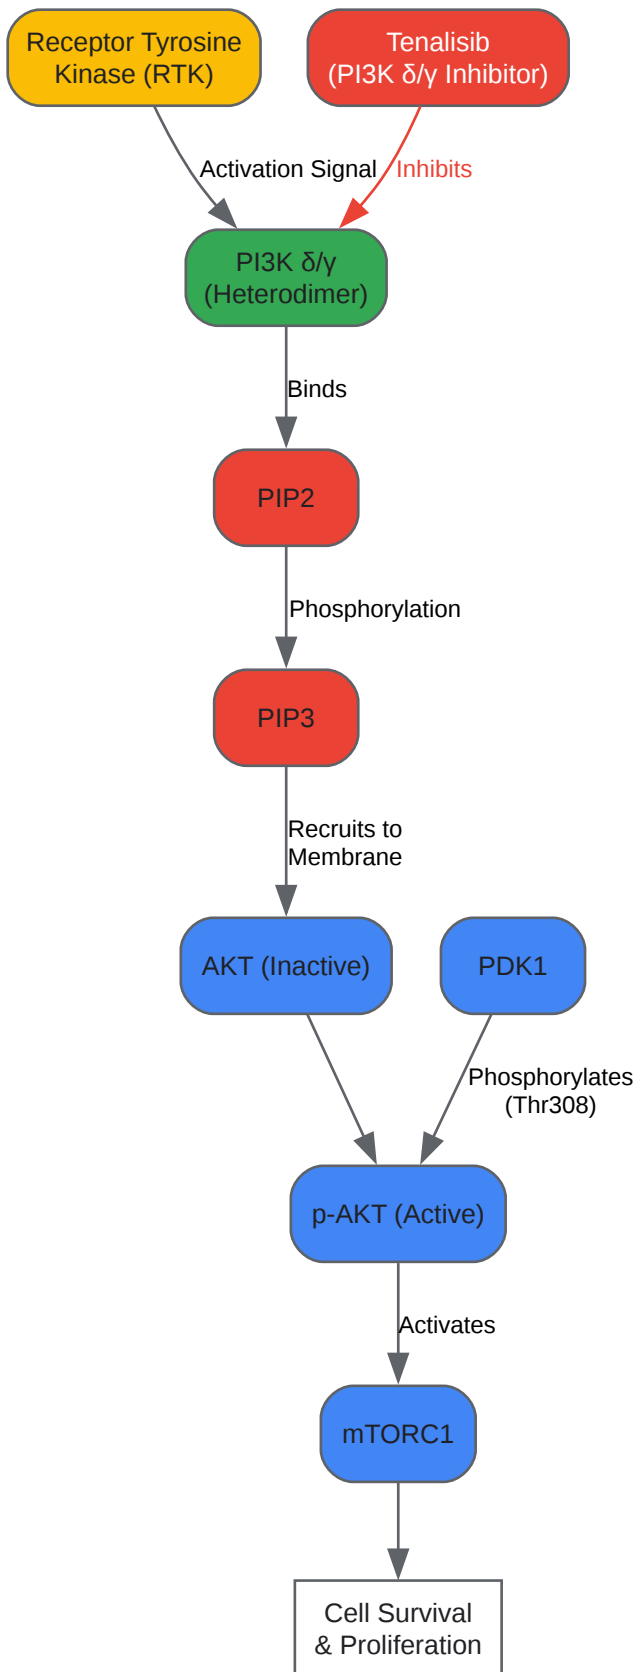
Receptor Tyrosine Kinase (RTK)

Tenalisib (PI3K δ/γ Inhibitor)

Activation Signal

Inhibits

PI3K δ/γ (Heterodimer)

Binds

PIP2

Phosphorylation

PIP3

Recruits to Membrane

AKT (Inactive)

PDK1

Phosphorylates (Thr308)

p-AKT (Active)

Activates

mTORC1

Cell Survival & Proliferation